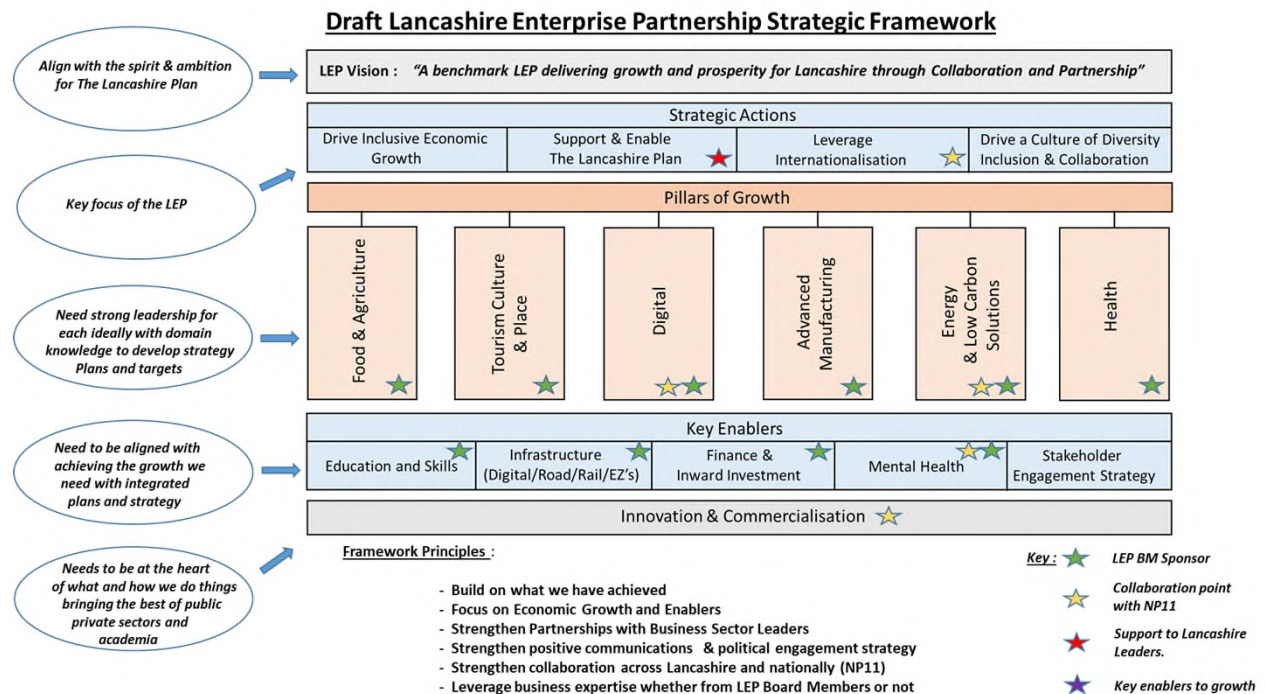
Draft Lancashire Enterprise Partnership Strategic Framework

Align with the spirit & ambition for The Lancashire Plan

LEP Vision : "A benchmark LEP delivering growth and prosperity for Lancashire through Collaboration and Partnership"

Strategic Actions

| Drive Inclusive Economic Growth | Support & Enable The Lancashire Plan | Leverage Internationalisation | Drive a Culture of Diversity Inclusion & Collaboration |
|---|---|---|---|

Key focus of the LEP

Pillars of Growth

Food & Agriculture

Tourism Culture & Place

Digital

Advanced Manufacturing

Energy & Low Carbon Solutions

Health

Need strong leadership for each ideally with domain knowledge to develop strategy Plans and targets

Key Enablers

| Education and Skills | Infrastructure (Digital/Road/Rail/EZ's) | Finance & Inward Investment | Mental Health | Stakeholder Engagement Strategy |
|---|---|---|---|---|

Need to be aligned with achieving the growth we need with integrated plans and strategy

Innovation & Commercialisation

Needs to be at the heart of what and how we do things bringing the best of public private sectors and academia

Framework Principles :

- Build on what we have achieved
- Focus on Economic Growth and Enablers
- Strengthen Partnerships with Business Sector Leaders
- Strengthen positive communications & political engagement strategy
- Strengthen collaboration across Lancashire and nationally (NP11)
- Leverage business expertise whether from LEP Board Members or not

Key :
LEP BM Sponsor
Collaboration point with NP11
Support to Lancashire Leaders.
Key enablers to growth